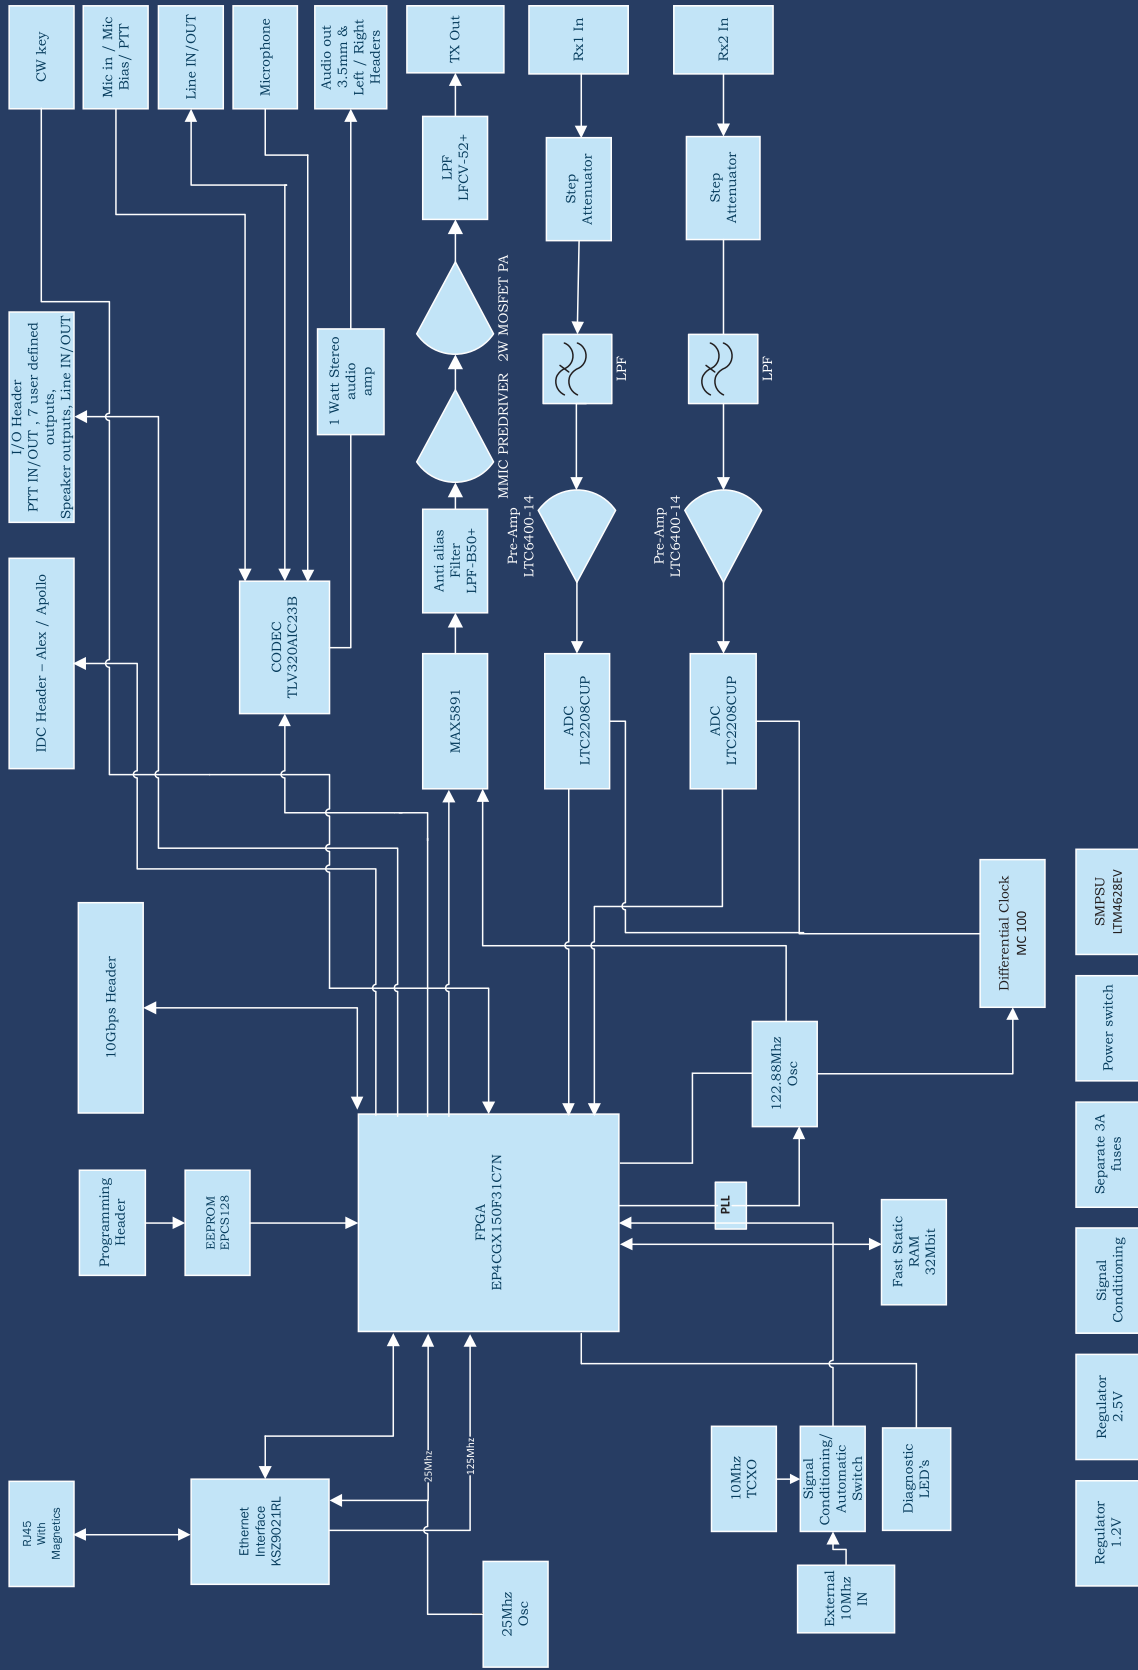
CW key

Mic in / Mic Bias/ PTT

Line IN/OUT

Microphone

Audio out 3.5mm & Left / Right Headers

TX Out

Rx1 In

Rx2 In

LPF LFCV-52+

Step Attenuator

Step Attenuator

MMIC PREDRIVER 2W MOSFET PA

LPF

LPF

1 Watt Stereo audio amp

I/O Header PTT IN/OUT , 7 user defined outputs, Speaker outputs, Line IN/OUT

Anti alias Filter LPF-B50+

Pre-Amp LTC6400-14

Pre-Amp LTC6400-14

IDC Header – Alex / Apollo

CODEC TLV320AIC23B

MAX5891

ADC LTC2208CUP

ADC LTC2208CUP

Differential Clock MC 100

SMPSU LTM4628EV

10Gbps Header

122.88Mhz Osc

Power switch

Separate 3A fuses

Programming Header

EEPROM EPCS128

FPGA EP4CGX150F31C7N

PLL

Fast Static RAM 32Mbit

Signal Conditioning

Regulator 2.5V

25Mhz

125Mhz

10Mhz TCXO

Signal Conditioning/ Automatic Switch

Diagnostic LED's

RJ45 With Magnetics

Ethernet Interface KSZ9021RL

Regulator 1.2V

External 10Mhz IN

25Mhz Osc